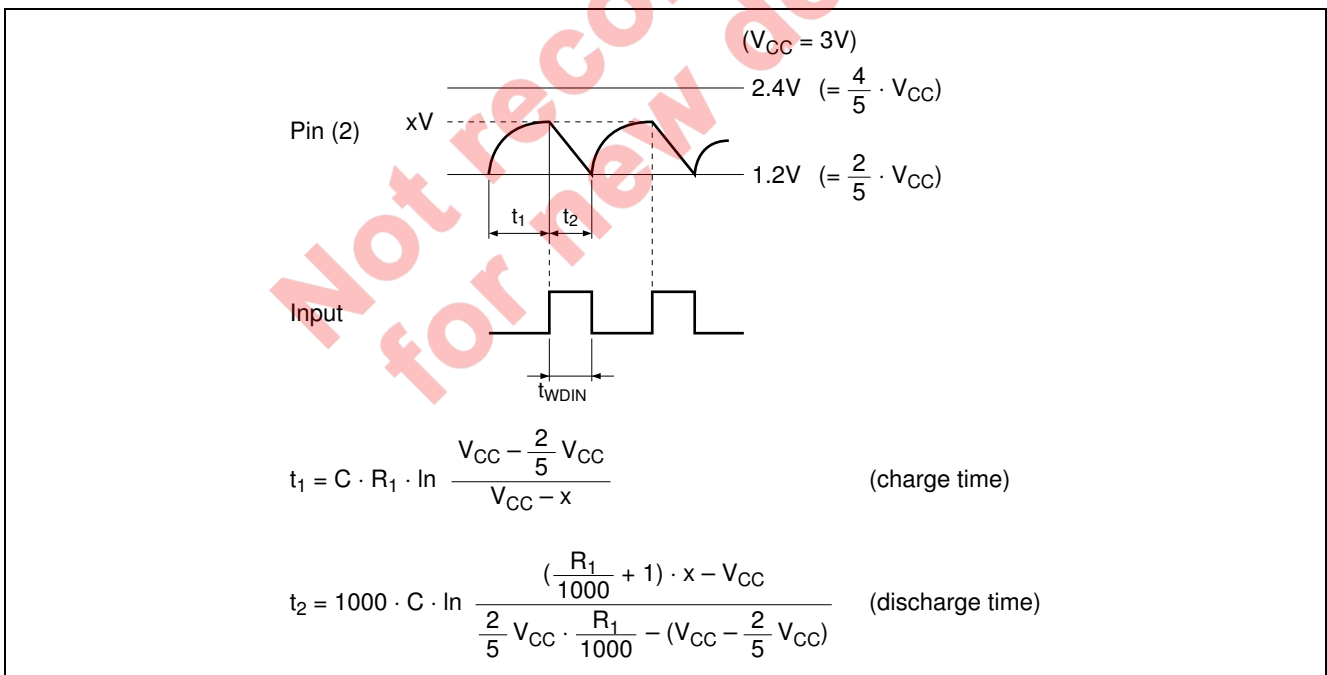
Not recommended for new design

$(V_{CC} = 3V)$

Pin (2)

xV

2.4V $(= \frac{4}{5} \cdot V_{CC})$

1.2V $(= \frac{2}{5} \cdot V_{CC})$

$t_1$ $t_2$

Input

$t_{WDIN}$

$t_1 = C \cdot R_1 \cdot \ln \frac{V_{CC} - \frac{2}{5} V_{CC}}{V_{CC} - x}$ (charge time)

$t_2 = 1000 \cdot C \cdot \ln \frac{(\frac{R_1}{1000} + 1) \cdot x - V_{CC}}{\frac{2}{5} V_{CC} \cdot \frac{R_1}{1000} - (V_{CC} - \frac{2}{5} V_{CC})}$ (discharge time)